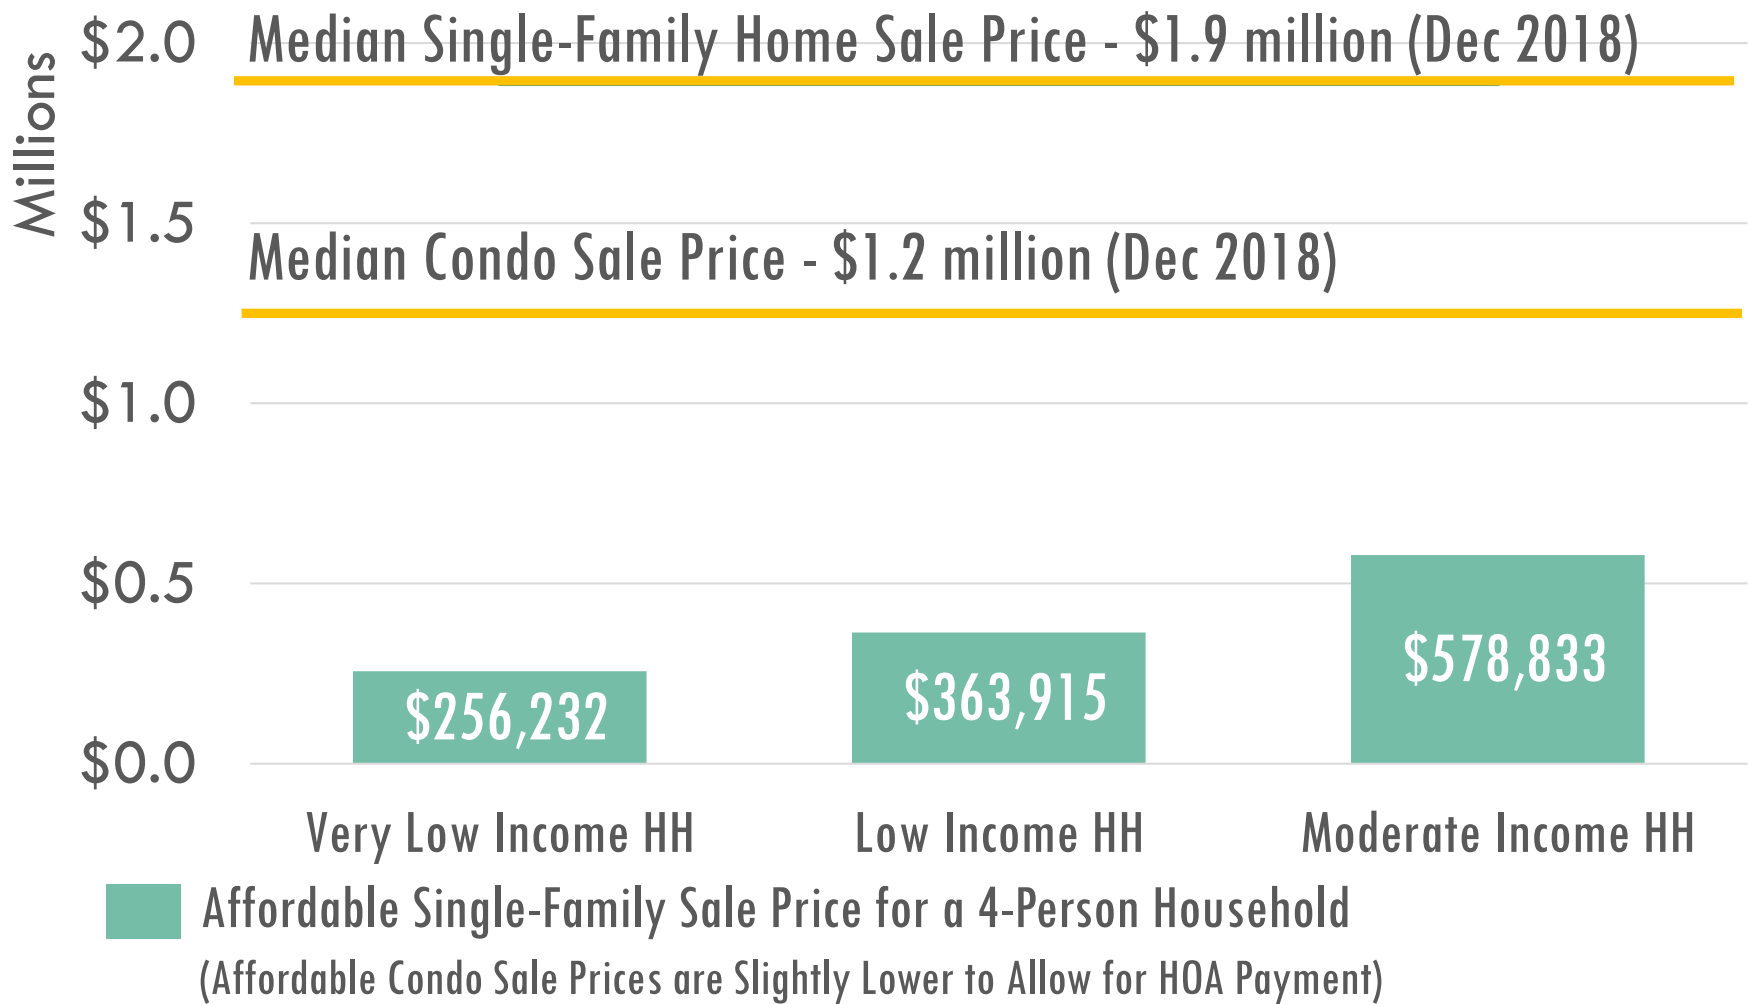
Millions

$2.0
$1.5
$1.0
$0.5
$0.0

Median Single-Family Home Sale Price - $1.9 million (Dec 2018)

Median Condo Sale Price - $1.2 million (Dec 2018)

$256,232
$363,915
$578,833

Very Low Income HH
Low Income HH
Moderate Income HH

Affordable Single-Family Sale Price for a 4-Person Household
(Affordable Condo Sale Prices are Slightly Lower to Allow for HOA Payment)